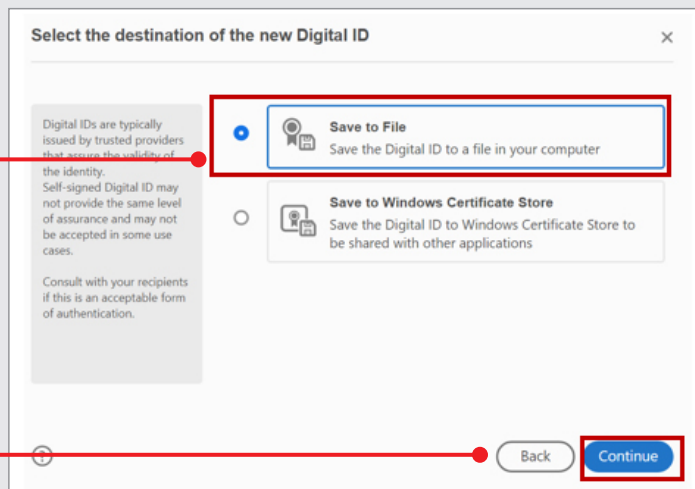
Select the destination of the new Digital ID

×

Digital IDs are typically issued by trusted providers that assure the validity of the identity.
Self-signed Digital ID may not provide the same level of assurance and may not be accepted in some use cases.

Consult with your recipients if this is an acceptable form of authentication.

Save to File
Save the Digital ID to a file in your computer

Save to Windows Certificate Store
Save the Digital ID to Windows Certificate Store to be shared with other applications

?

Back

Continue